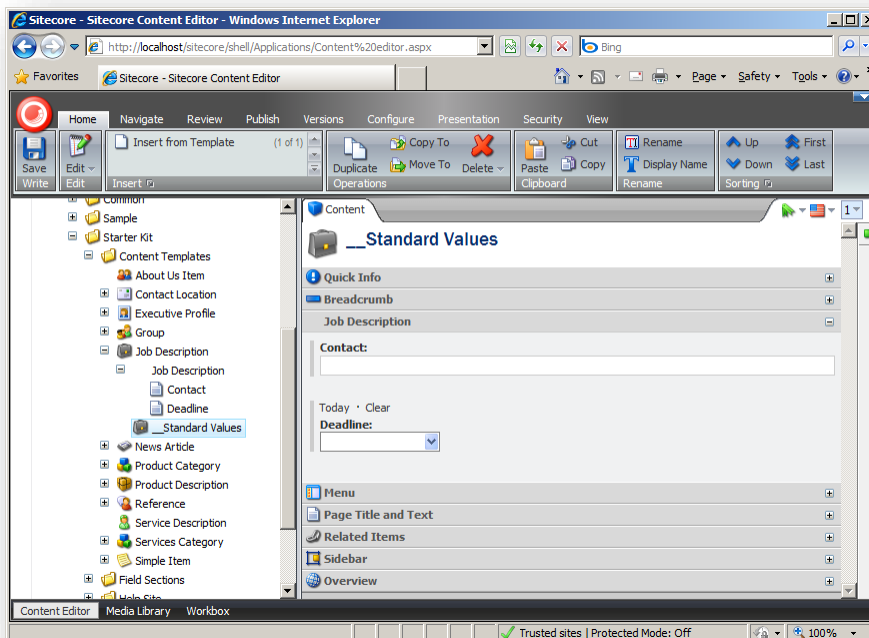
Sitecore - Sitecore Content Editor - Windows Internet Explorer

http://localhost/sitecore/shell/Applications/Content%20editor.aspx

Bing

Favorites

Sitecore - Sitecore Content Editor

Page ▾ Safety ▾ Tools ▾

Home Navigate Review Publish Versions Configure Presentation Security View

Save
Write

Edit
Edit

Insert from Template (1 of 1)
Insert

Duplicate Copy To Move To Delete
Operations

Paste Cut Copy
Clipboard

Rename Display Name
Rename

Up Down First Last
Sorting

Common
Sample
Starter Kit
Content Templates
About Us Item
Contact Location
Executive Profile
Group
Job Description
Job Description
Contact
Deadline
__Standard Values
News Article
Product Category
Product Description
Reference
Service Description
Services Category
Simple Item
Field Sections
Help Site

Content

__Standard Values

Quick Info

Breadcrumb

Job Description

Contact:

Today · Clear
Deadline:

Menu

Page Title and Text

Related Items

Sidebar

Overview

Content Editor Media Library Workbox

Trusted sites | Protected Mode: Off

100%